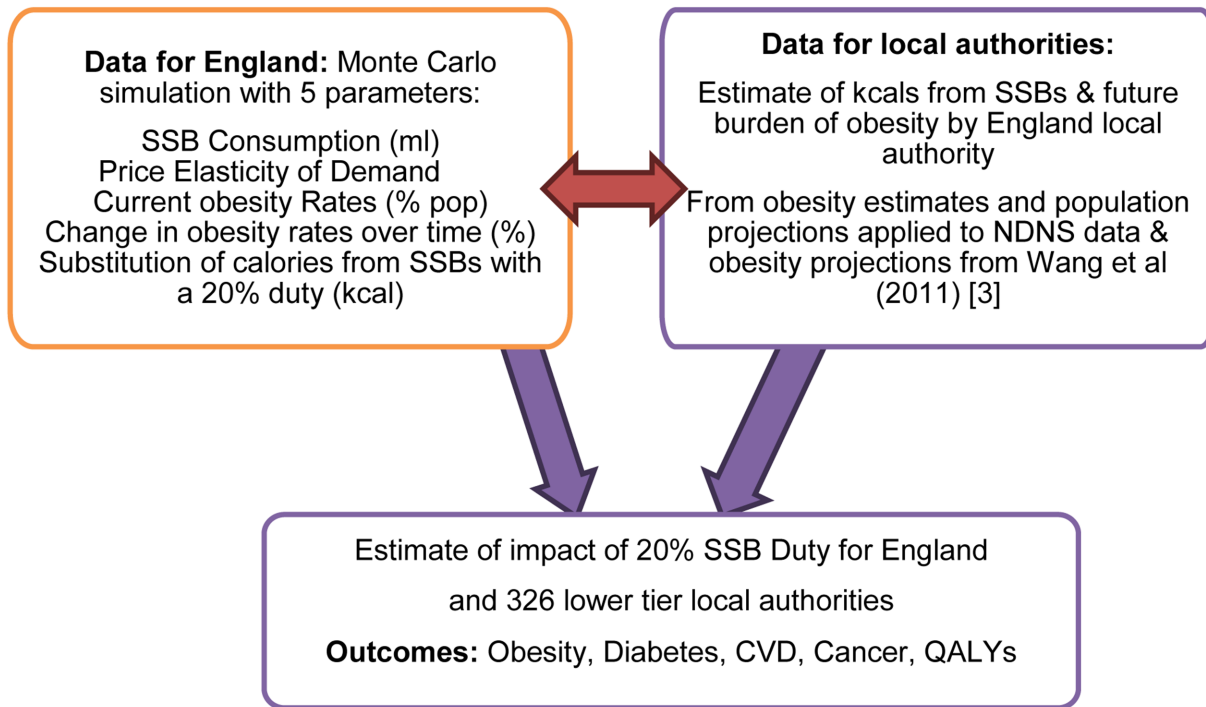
**Data for England:** Monte Carlo simulation with 5 parameters:

SSB Consumption (ml)
Price Elasticity of Demand
Current obesity Rates (% pop)
Change in obesity rates over time (%)
Substitution of calories from SSBs with a 20% duty (kcal)

**Data for local authorities:**

Estimate of kcals from SSBs & future burden of obesity by England local authority

From obesity estimates and population projections applied to NDNS data & obesity projections from Wang et al (2011) [3]

Estimate of impact of 20% SSB Duty for England

and 326 lower tier local authorities

**Outcomes:** Obesity, Diabetes, CVD, Cancer, QALYs